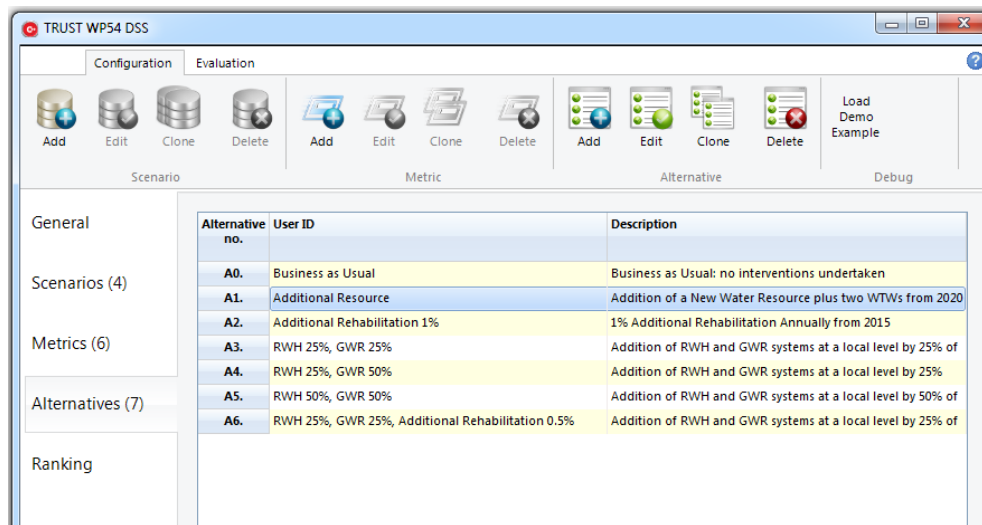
TRUST WP54 DSS

Configuration Evaluation

Add Edit Clone Delete
Scenario

Add Edit Clone Delete
Metric

Add Edit Clone Delete
Alternative

Load Demo Example
Debug

General

Scenarios (4)

Metrics (6)

Alternatives (7)

Ranking

| Alternative no. | User ID | Description |
|---|---|---|
| A0. | Business as Usual | Business as Usual: no interventions undertaken |
| A1. | Additional Resource | Addition of a New Water Resource plus two WTWs from 2020 |
| A2. | Additional Rehabilitation 1% | 1% Additional Rehabilitation Annually from 2015 |
| A3. | RWH 25%, GWR 25% | Addition of RWH and GWR systems at a local level by 25% of |
| A4. | RWH 25%, GWR 50% | Addition of RWH and GWR systems at a local level by 25% |
| A5. | RWH 50%, GWR 50% | Addition of RWH and GWR systems at a local level by 50% of |
| A6. | RWH 25%, GWR 25%, Additional Rehabilitation 0.5% | Addition of RWH and GWR systems at a local level by 25% of |